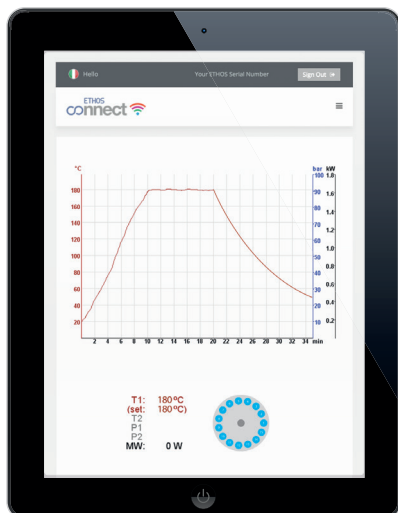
Hello Your ETHOS Serial Number Sign Out

ETHOS connect

°C
180
160
140
120
100
80
60
40
20

bar
100
90
80
70
60
50
40
30
20
10

kW
1.8
1.6
1.4
1.2
1.0
0.8
0.6
0.4
0.2

2 4 6 8 10 12 14 16 18 20 22 24 26 28 30 32 34 min

T1: 180ºC
(set: 180ºC)
T2
P1
P2
MW: 0 W